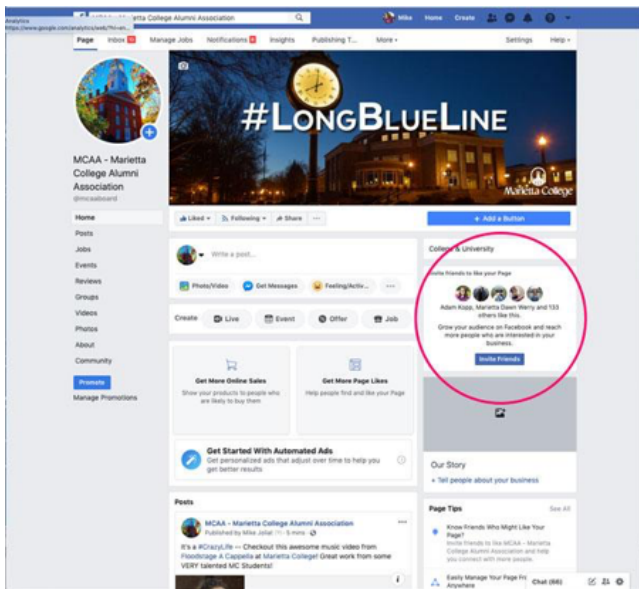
Analytics
https://www.google.com/analytics/web/?hl=en

Marietta College Alumni Association

Mike Home Create

Page Inbox 10 Manage Jobs Notifications 2 Insights Publishing T... More ▾ Settings Help ▾

#LongBlueLine

Marietta College

MCAA - Marietta College Alumni Association
@mcaaboard

Home
Posts
Jobs
Events
Reviews
Groups
Videos
Photos
About
Community

Promote
Manage Promotions

Liked ▾ Following ▾ Share ···

+ Add a Button

Write a post...

Photo/Video Get Messages Feeling/Activ... ···

Create Live Event Offer Job

Get More Online Sales
Show your products to people who are likely to buy them

Get More Page Likes
Help people find and like your Page

Get Started With Automated Ads
Get personalized ads that adjust over time to help you get better results

Posts

MCAA - Marietta College Alumni Association
Published by Mike Jollat · 5 mins ·

It's a #CrazyLife -- Checkout this awesome music video from Floodstage A Cappella at Marietta College! Great work from some VERY talented MC Students!

College & University

Invite friends to like your Page

Adam Kopp, Marietta Dawn Werry and 133 others like this.

Grow your audience on Facebook and reach more people who are interested in your business.

Invite Friends

Our Story
+ Tell people about your business

Page Tips See All

Know Friends Who Might Like Your Page?
Invite friends to like MCAA - Marietta College Alumni Association and help you connect with more people.

Easily Manage Your Page From Anywhere

Chat (66)